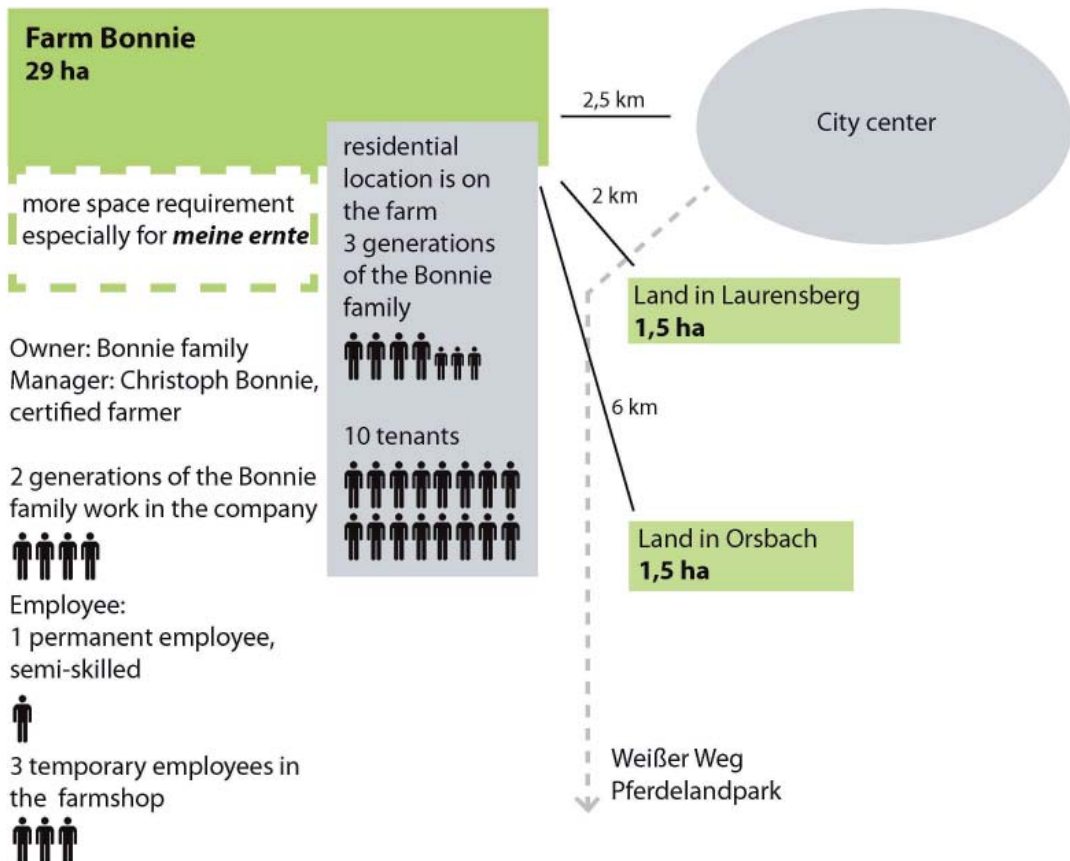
Farm Bonnie
29 ha

more space requirement especially for ***meine ernte***

Owner: Bonnie family
Manager: Christoph Bonnie, certified farmer

2 generations of the Bonnie family work in the company

Employee:
1 permanent employee, semi-skilled

3 temporary employees in the farmshop

residential location is on the farm
3 generations of the Bonnie family

10 tenants

2,5 km

City center

2 km

Land in Laurensberg
1,5 ha

6 km

Land in Orsbach
1,5 ha

Weißer Weg
Pferdelandpark